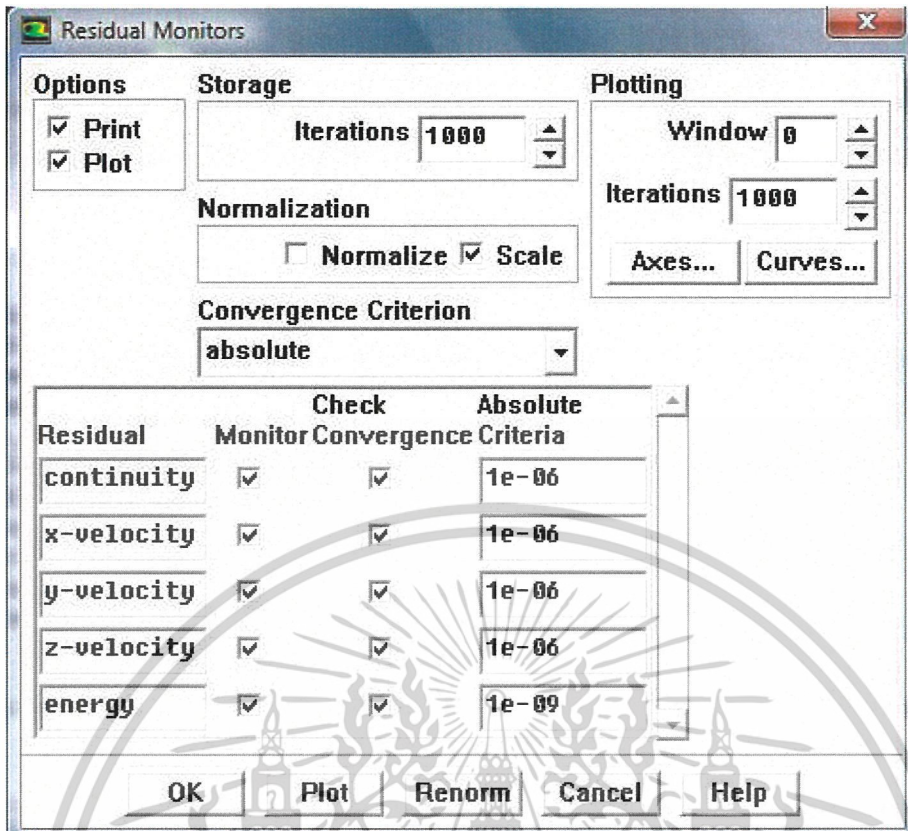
Residual Monitors

Options
Print
Plot

Storage
Iterations 1000

Plotting
Window 0
Iterations 1000
Axes... Curves...

Normalization
Normalize Scale

Convergence Criterion
absolute

| Residual | Monitor | Check Convergence | Absolute Criteria |
|---|---|---|---|
| continuity | | | 1e-06 |
| x-velocity | | | 1e-06 |
| y-velocity | | | 1e-06 |
| z-velocity | | | 1e-06 |
| energy | | | 1e-09 |

OK Plot Renorm Cancel Help